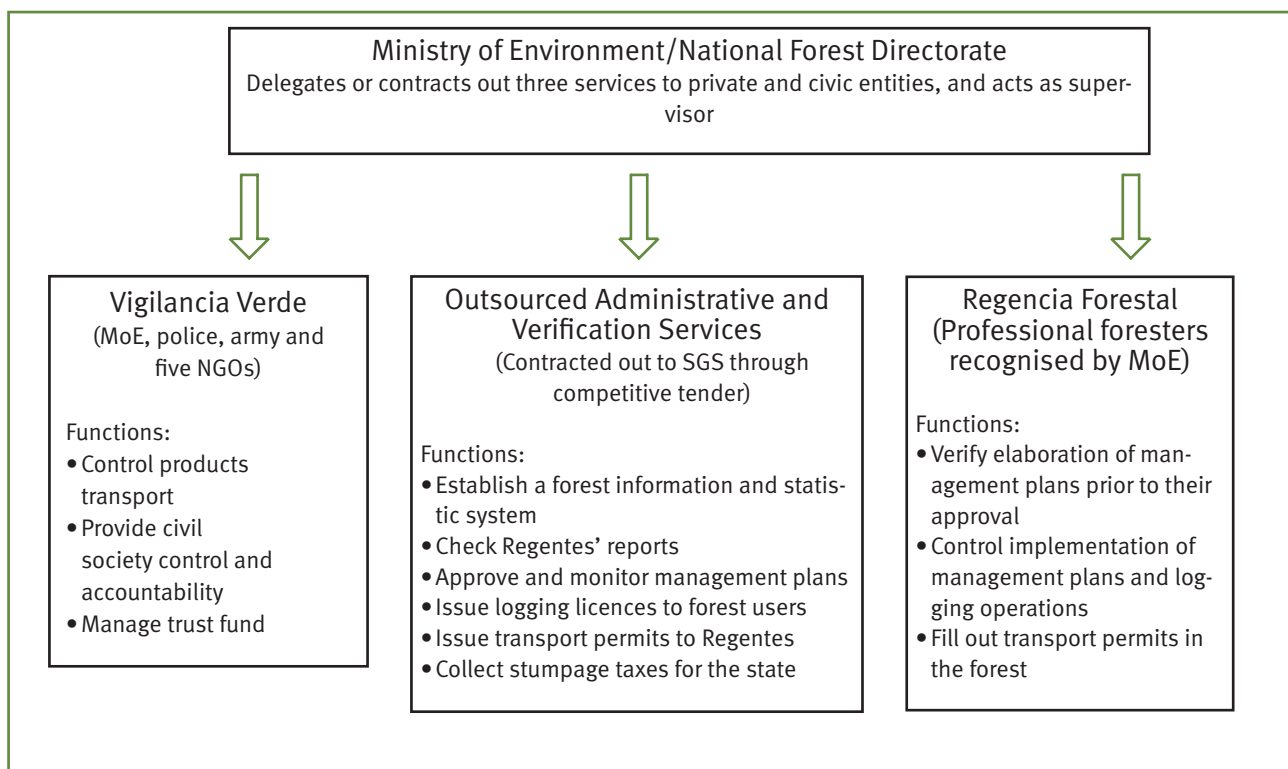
Ministry of Environment/National Forest Directorate
Delegates or contracts out three services to private and civic entities, and acts as supervisor

Vigilancia Verde
(MoE, police, army and five NGOs)

Functions:
• Control products transport
• Provide civil society control and accountability
• Manage trust fund

Outsourced Administrative and Verification Services
(Contracted out to SGS through competitive tender)

Functions:
• Establish a forest information and statistic system
• Check Regentes' reports
• Approve and monitor management plans
• Issue logging licences to forest users
• Issue transport permits to Regentes
• Collect stumpage taxes for the state

Regencia Forestal
(Professional foresters recognised by MoE)

Functions:
• Verify elaboration of management plans prior to their approval
• Control implementation of management plans and logging operations
• Fill out transport permits in the forest